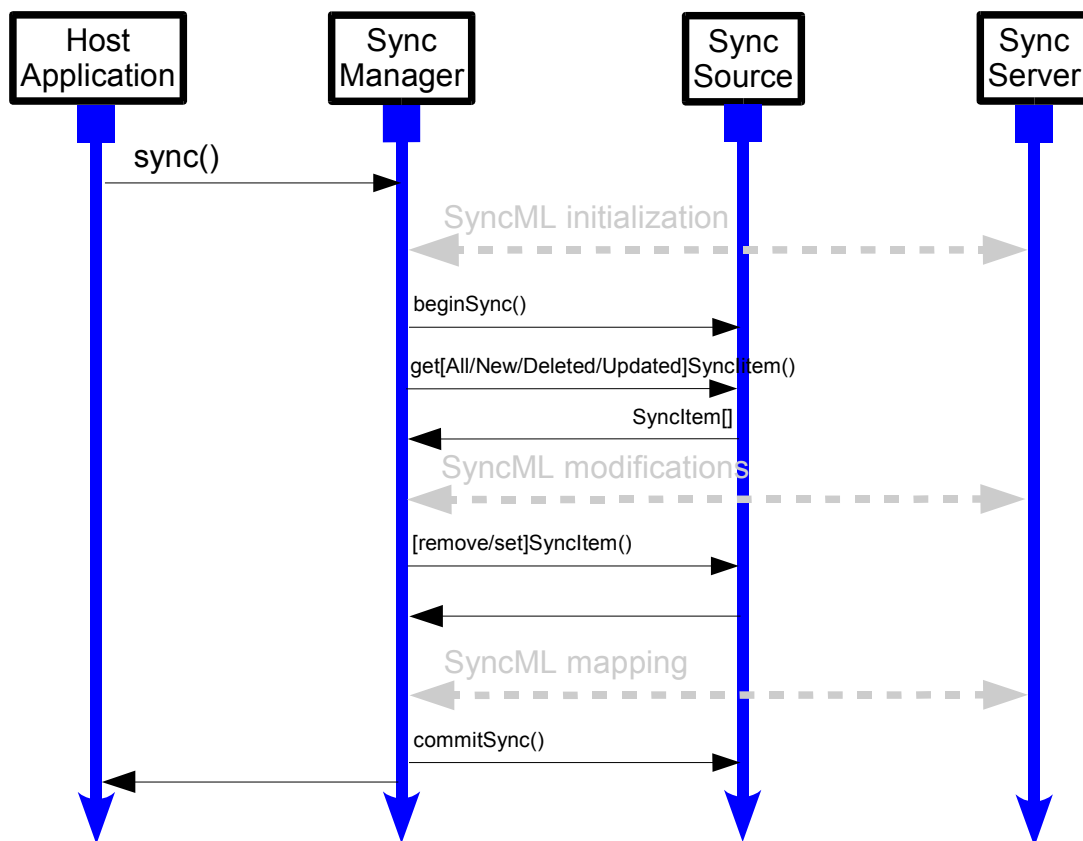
Host Application

Sync Manager

Sync Source

Sync Server

sync()

SyncML initialization

beginSync()

get[All/New/Deleted/Updated]SyncItem()

SyncItem[]

SyncML modifications

[remove/set]SyncItem()

SyncML mapping

commitSync()